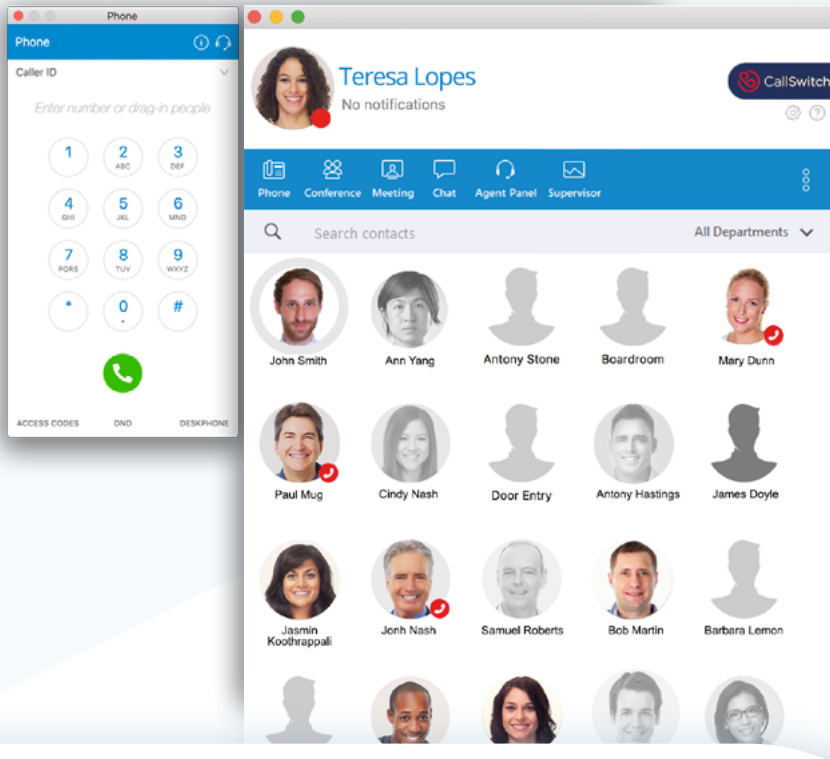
Phone

Phone

Caller ID

Enter number or drag-in people

1
2 ABC
3 DEF
4 GHI
5 JKL
6 MNO
7 PQRS
8 TUV
9 WXYZ
*
0 +
#

ACCESS CODES
DND
DESKPHONE

Teresa Lopes
No notifications

CallSwitch

Phone
Conference
Meeting
Chat
Agent Panel
Supervisor

Search contacts
All Departments

John Smith
Ann Yang
Antony Stone
Boardroom
Mary Dunn
Paul Mug
Cindy Nash
Door Entry
Antony Hastings
James Doyle
Jasmin Koothrappali
Jonh Nash
Samuel Roberts
Bob Martin
Barbara Lemon